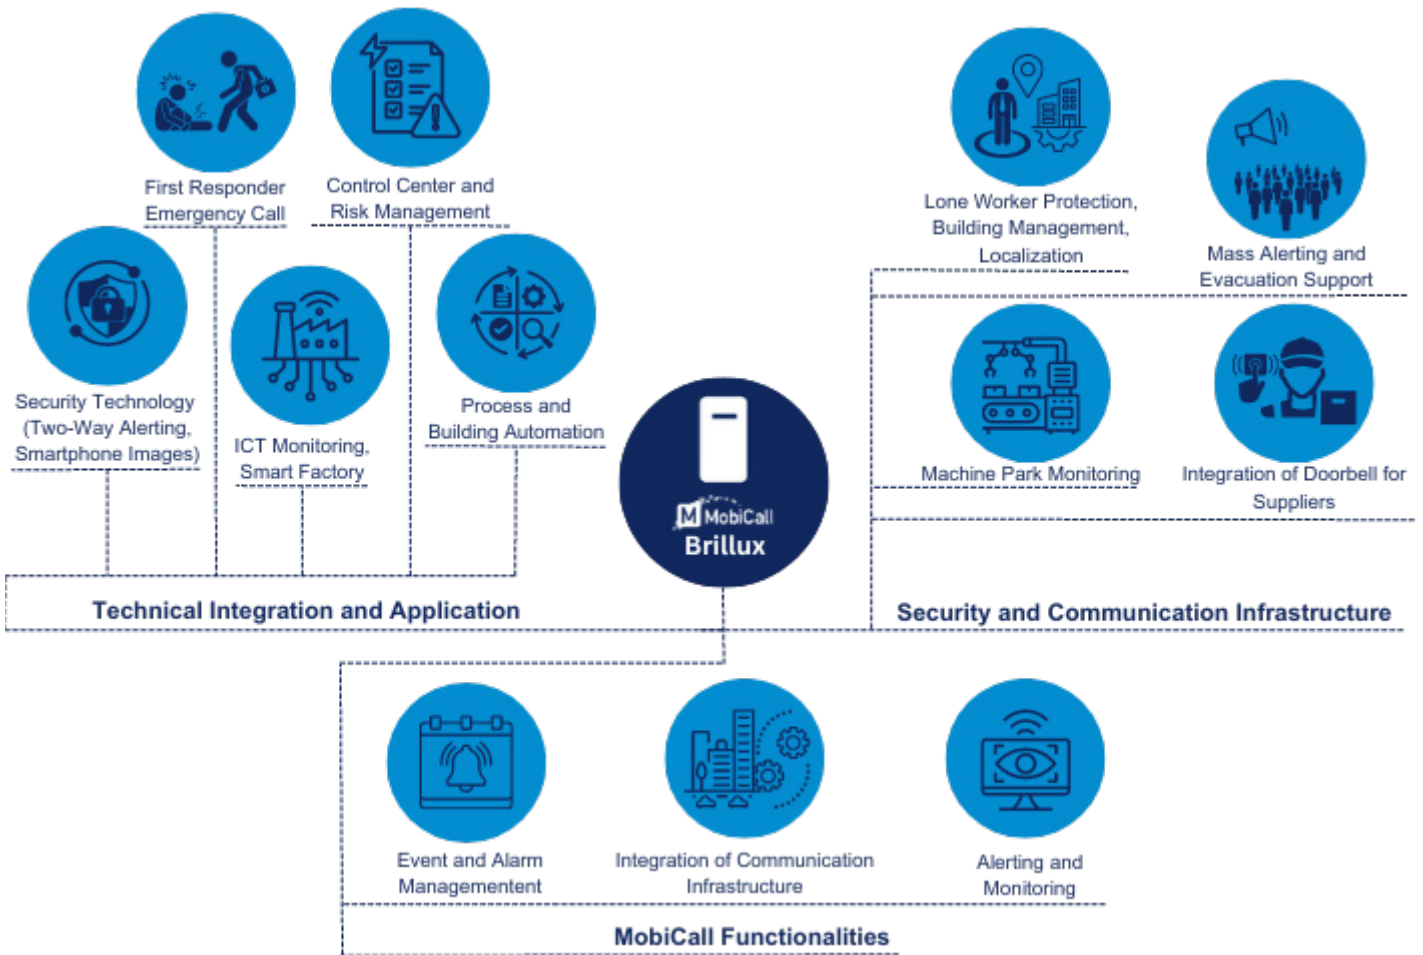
First Responder Emergency Call

Control Center and Risk Management

Security Technology (Two-Way Alerting, Smartphone Images)

ICT Monitoring, Smart Factory

Process and Building Automation

Lone Worker Protection, Building Management, Localization

Mass Alerting and Evacuation Support

Machine Park Monitoring

Integration of Doorbell for Suppliers

M MobiCall
Brillux

Technical Integration and Application

Security and Communication Infrastructure

Event and Alarm Managementent

Integration of Communication Infrastructure

Alerting and Monitoring

MobiCall Functionalities